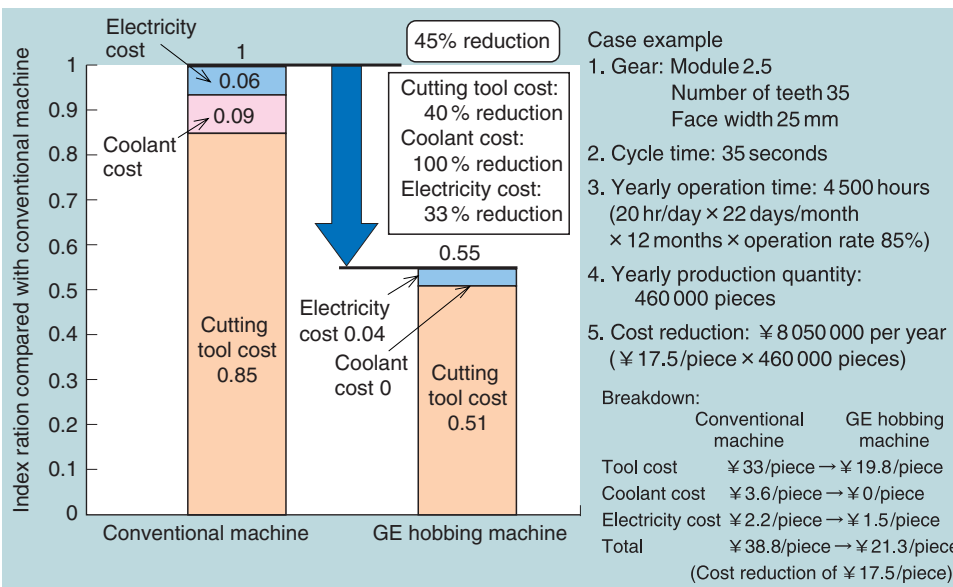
Electricity cost
1
45% reduction
Index ration compared with conventional machine
1
0.9
0.8
0.7
0.6
0.5
0.4
0.3
0.2
0.1
0
0.06
0.09
Coolant cost
Cutting tool cost 0.85
Cutting tool cost: 40 % reduction
Coolant cost: 100 % reduction
Electricity cost: 33 % reduction
0.55
Electricity cost 0.04
Coolant cost 0
Cutting tool cost 0.51
Conventional machine
GE hobbing machine

Case example
1. Gear: Module 2.5
Number of teeth 35
Face width 25 mm
2. Cycle time: 35 seconds
3. Yearly operation time: 4 500 hours (20 hr/day × 22 days/month × 12 months × operation rate 85%)
4. Yearly production quantity: 460 000 pieces
5. Cost reduction: ¥8 050 000 per year (¥17.5/piece × 460 000 pieces)

Breakdown:

| | Conventional machine | | GE hobbing machine |
|---|---|---|---|
| Tool cost | ¥33/piece | → | ¥19.8/piece |
| Coolant cost | ¥3.6/piece | → | ¥0/piece |
| Electricity cost | ¥2.2/piece | → | ¥1.5/piece |
| Total | ¥38.8/piece | → | ¥21.3/piece |

(Cost reduction of ¥17.5/piece)